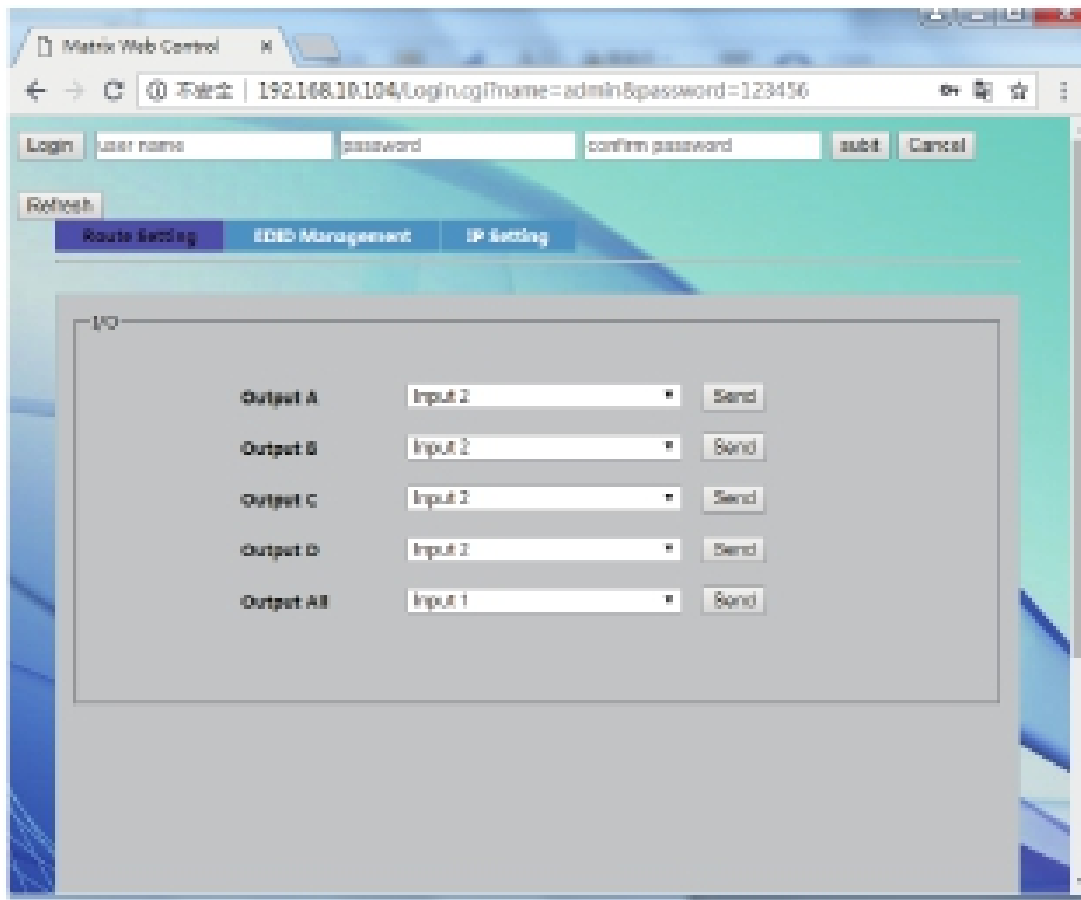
Matrix Web Control ×

不安全 | 192.168.10.104/Login.cgi?name=admin&password=123456

Login user name password confirm password subit Cancel

Refresh

Route Setting EDID Management IP Setting

I/O

Output A Input 2 Send

Output B Input 2 Send

Output C Input 2 Send

Output D Input 2 Send

Output All Input 1 Send